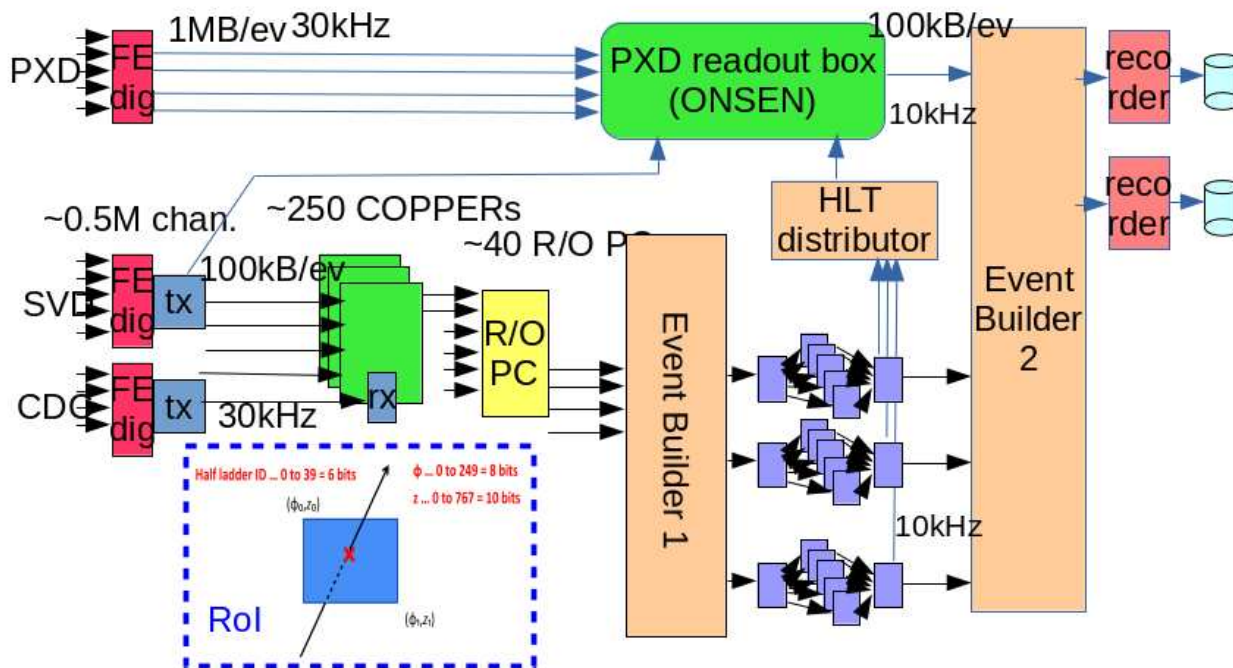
1MB/ev 30kHz

PXD

FE dig

PXD readout box (ONSEN)

100kB/ev

10kHz

reco rder

reco rder

HLT distributor

~0.5M chan.

~250 COPPERs

~40 R/O PC

SVD

FE dig

tx

100kB/ev

R/O PC

Event Builder 1

Event Builder 2

CDC

FE dig

tx

30kHz

rx

Half ladder ID ... 0 to 39 = 6 bits

$\phi$ ... 0 to 249 = 8 bits

z ... 0 to 767 = 10 bits

$(\phi_0,z_0)$

$(\phi_1,z_1)$

RoI

10kHz